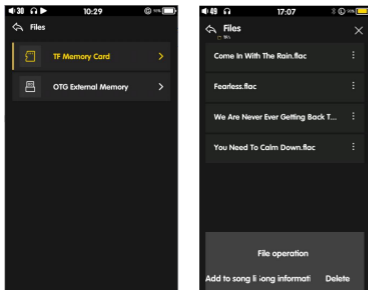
30 10:29 70%

Files

TF Memory Card

OTG External Memory

49 17:07 73%

Files

Come In With The Rain.flac

Fearless.flac

We Are Never Ever Getting Back T...

You Need To Calm Down.flac

File operation

Add to song li song informati Delete